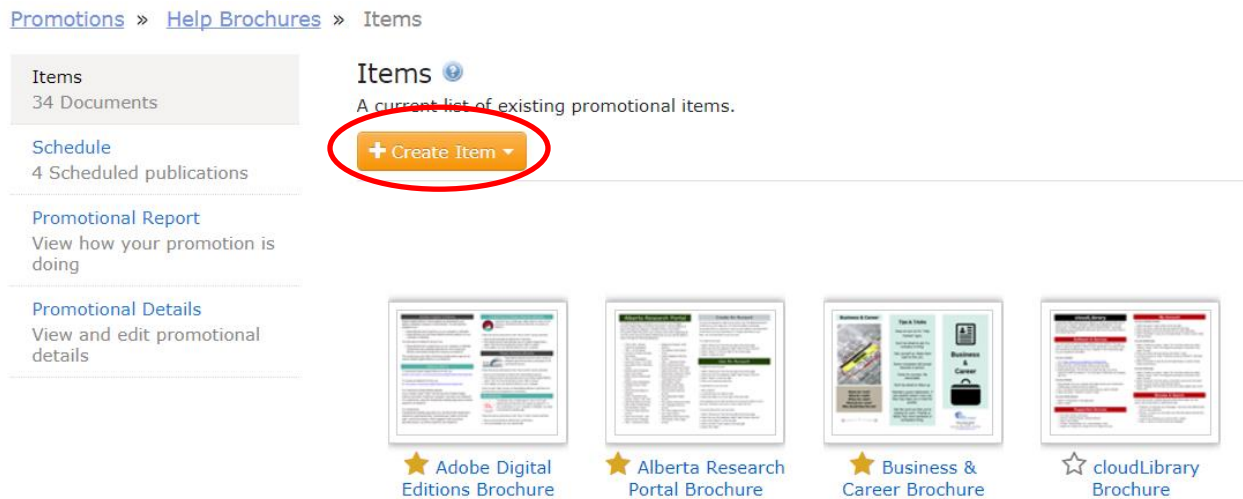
Promotions » Help Brochures » Items

Items
34 Documents

Schedule
4 Scheduled publications

Promotional Report
View how your promotion is doing

Promotional Details
View and edit promotional details

Items
A current list of existing promotional items.

Create Item

Adobe Digital Editions Brochure

Alberta Research Portal Brochure

Business & Career Brochure

cloudLibrary Brochure